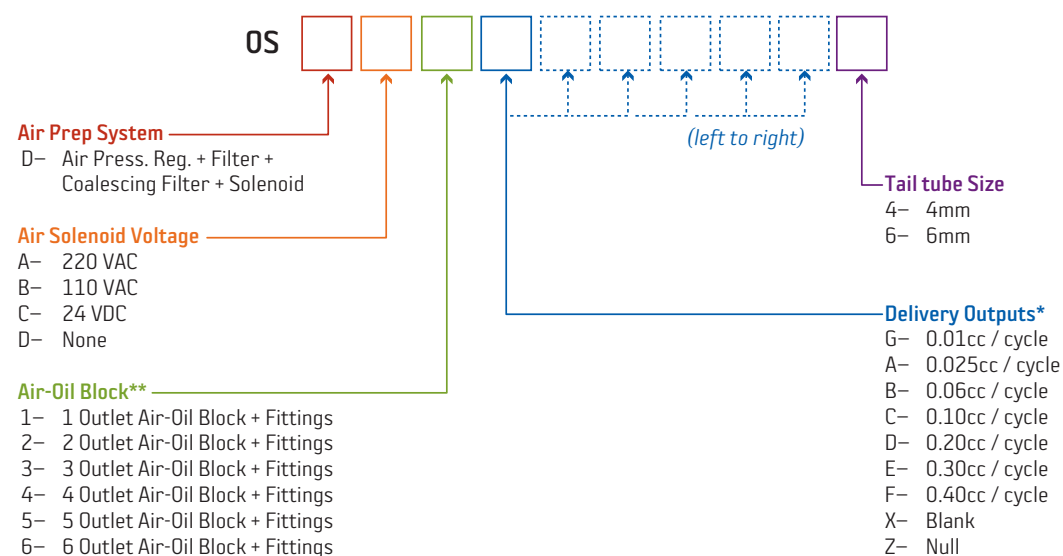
OS

(left to right)

Air Prep System
D– Air Press. Reg. + Filter + Coalescing Filter + Solenoid

Air Solenoid Voltage
A– 220 VAC
B– 110 VAC
C– 24 VDC
D– None

Air-Oil Block**
1– 1 Outlet Air-Oil Block + Fittings
2– 2 Outlet Air-Oil Block + Fittings
3– 3 Outlet Air-Oil Block + Fittings
4– 4 Outlet Air-Oil Block + Fittings
5– 5 Outlet Air-Oil Block + Fittings
6– 6 Outlet Air-Oil Block + Fittings

Tail tube Size
4– 4mm
6– 6mm

Delivery Outputs*
G– 0.01cc / cycle
A– 0.025cc / cycle
B– 0.06cc / cycle
C– 0.10cc / cycle
D– 0.20cc / cycle
E– 0.30cc / cycle
F– 0.40cc / cycle
X– Blank
Z– Null